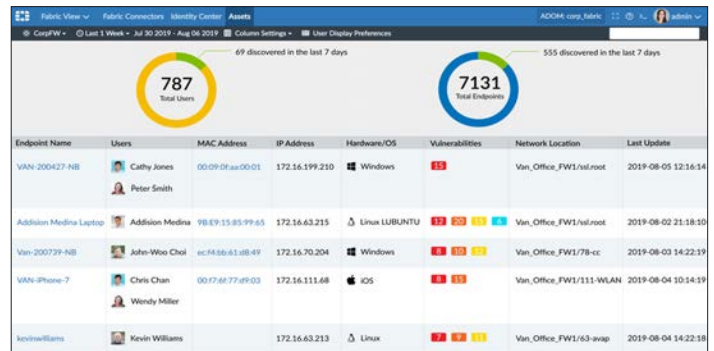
Fabric View Fabric Connectors Identity Center Assets ADOM: corp_fabric admin

CorpFW Last 1 Week - Jul 30 2019 - Aug 06 2019 Column Settings User Display Preferences

69 discovered in the last 7 days

787
Total Users

555 discovered in the last 7 days

7131
Total Endpoints

| Endpoint Name | Users | MAC Address | IP Address | Hardware/OS | Vulnerabilities | Network Location | Last Update |
|---|---|---|---|---|---|---|---|
| VAN-200427-NB | Cathy Jones Peter Smith | 00:09:0f:aa:00:01 | 172.16.199.210 | Windows | 15 | Van_Office_FW1/ssl.root | 2019-08-05 12:16:14 |
| Addision Medina Laptop | Addision Medina | 9B:E9:15:85:99:65 | 172.16.63.215 | Linux LUBUNTU | 12 20 13 6 | Van_Office_FW1/ssl.root | 2019-08-02 21:18:10 |
| Van-200739-NB | John-Woo Choi | ec:f4:bb:61:d8:49 | 172.16.70.204 | Windows | 8 10 12 | Van_Office_FW1/78-cc | 2019-08-03 14:22:19 |
| VAN-iPhone-7 | Chris Chan Wendy Miller | 00:f7:6f:77:d9:03 | 172.16.111.68 | iOS | 8 15 | Van_Office_FW1/111-WLAN | 2019-08-04 10:14:19 |
| kevinwilliams | Kevin Williams | | 172.16.63.213 | Linux | 7 9 11 | Van_Office_FW1/63-avap | 2019-08-04 14:22:19 |